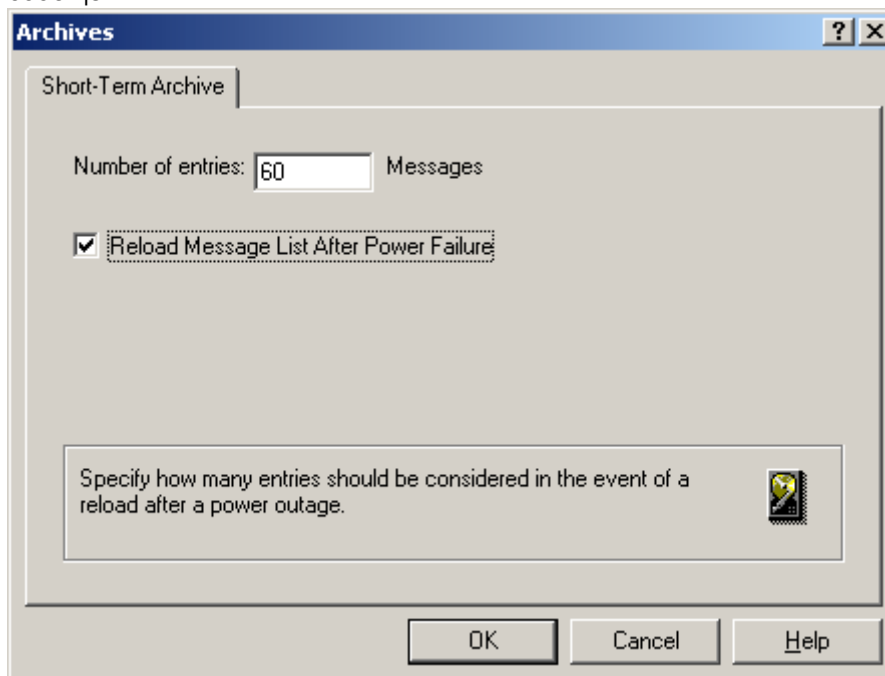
Archives
?
X
Short-Term Archive

Number of entries: 60 Messages

Reload Message List After Power Failure

Specify how many entries should be considered in the event of a reload after a power outage.

OK
Cancel
Help